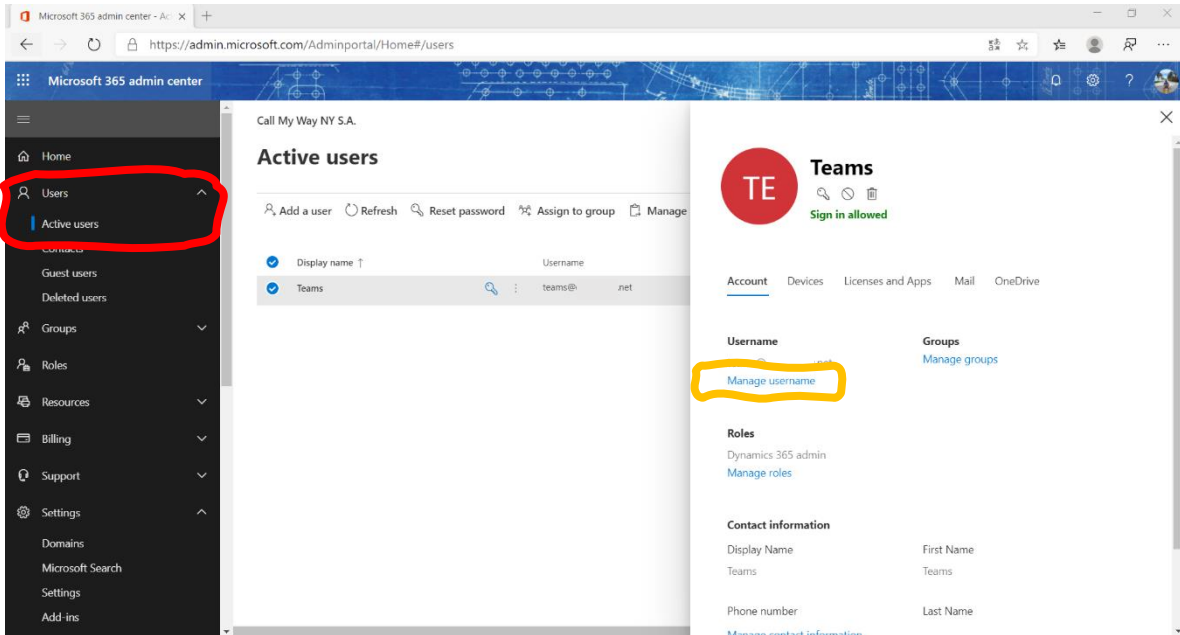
Microsoft 365 admin center - Ac

https://admin.microsoft.com/Adminportal/Home#/users

Microsoft 365 admin center

Home
Users
Active users
Contacts
Guest users
Deleted users
Groups
Roles
Resources
Billing
Support
Settings
Domains
Microsoft Search
Settings
Add-ins

Call My Way NY S.A.

Active users

Add a user   Refresh   Reset password   Assign to group   Manage

| Display name ↑ | Username |
|---|---|
| Teams | teams@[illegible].net |

TE
Teams
Sign in allowed

Account   Devices   Licenses and Apps   Mail   OneDrive

Username
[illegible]
Manage username

Groups
Manage groups

Roles
Dynamics 365 admin
Manage roles

Contact information
Display Name
Teams
First Name
Teams
Phone number
Last Name
Manage contact information